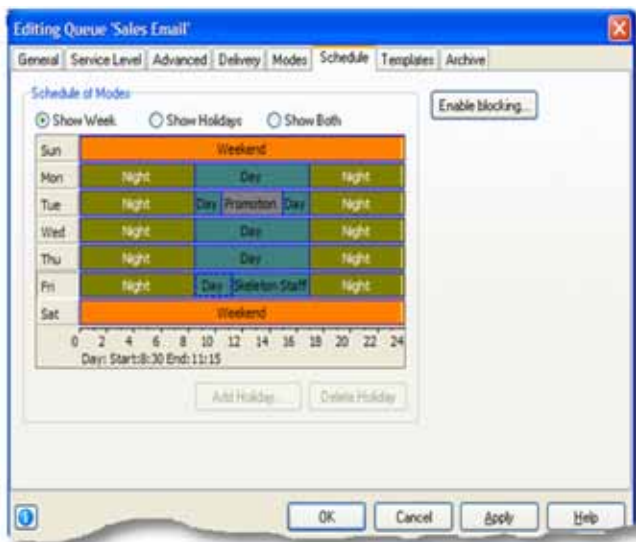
Editing Queue 'Sales Email'

General | Service Level | Advanced | Delivery | Modes | Schedule | Templates | Archive

Schedule of Modes

Show Week
Show Holidays
Show Both

Enable blocking...

| Sun | Weekend |
|---|---|
| Mon | Night, Day, Night |
| Tue | Night, Day, Promotion, Day, Night |
| Wed | Night, Day, Night |
| Thu | Night, Day, Night |
| Fri | Night, Day, Skeleton Staff, Night |
| Sat | Weekend |

0 2 4 6 8 10 12 14 16 18 20 22 24

Day: Start:8:30 End:11:15

Add Holiday...
Delete Holiday

OK
Cancel
Apply
Help